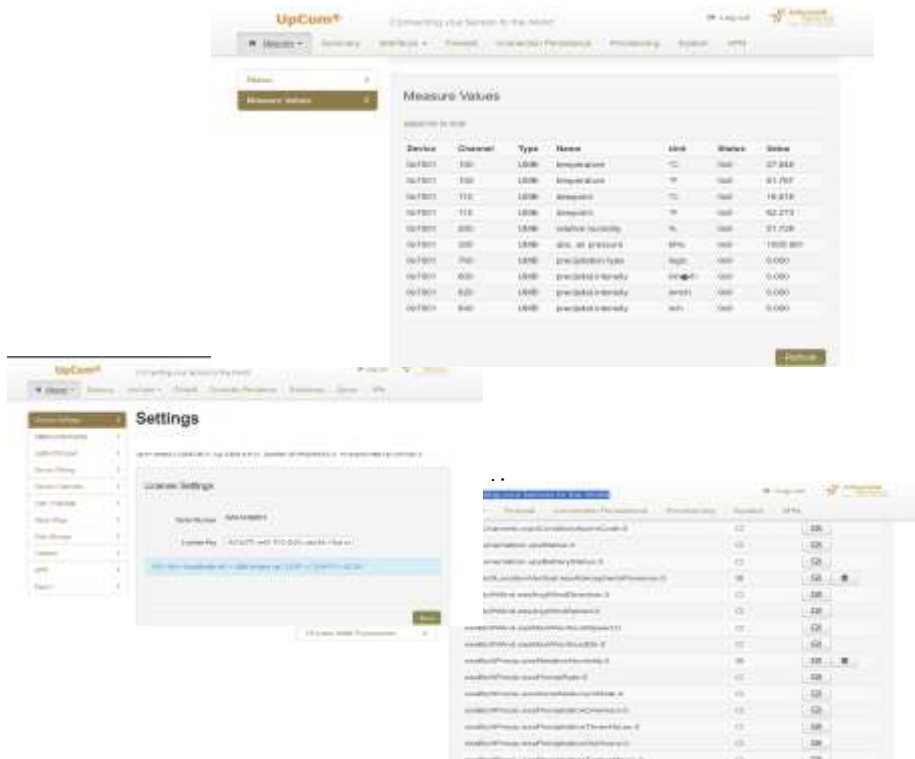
UpCom®

Connecting your Sensors to the World

Log out

Measure | Summary | Interfaces | Firewall | Connection Persistence | Provisioning | System | VPN

Status

Measure Values

Measure Values

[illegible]

| Device | Channel | Type | Name | Unit | Status | Value |
|---|---|---|---|---|---|---|
| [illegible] | 100 | UMB | temperature | °C | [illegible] | 27.848 |
| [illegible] | 100 | UMB | temperature | °F | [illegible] | 81.767 |
| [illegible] | 110 | UMB | dewpoint | °C | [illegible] | 16.818 |
| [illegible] | 110 | UMB | dewpoint | °F | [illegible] | 62.273 |
| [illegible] | 200 | UMB | relative humidity | % | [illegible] | 51.728 |
| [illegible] | 300 | UMB | abs. air pressure | hPa | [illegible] | 1005.801 |
| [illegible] | 700 | UMB | precipitation type | logic | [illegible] | 0.000 |
| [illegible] | 800 | UMB | precipitation intensity | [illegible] | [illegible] | 0.000 |
| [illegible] | 820 | UMB | precipitation intensity | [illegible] | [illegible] | 0.000 |
| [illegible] | 840 | UMB | precipitation intensity | inch | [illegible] | 0.000 |

Refresh

UpCom®

Connecting your Sensors to the World

Settings

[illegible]

License Settings

Serial Number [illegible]

License Key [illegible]

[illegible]

Save

Connecting your Sensors to the World

Log out

Firewall | Connection Persistence | Provisioning | System | VPN

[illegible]